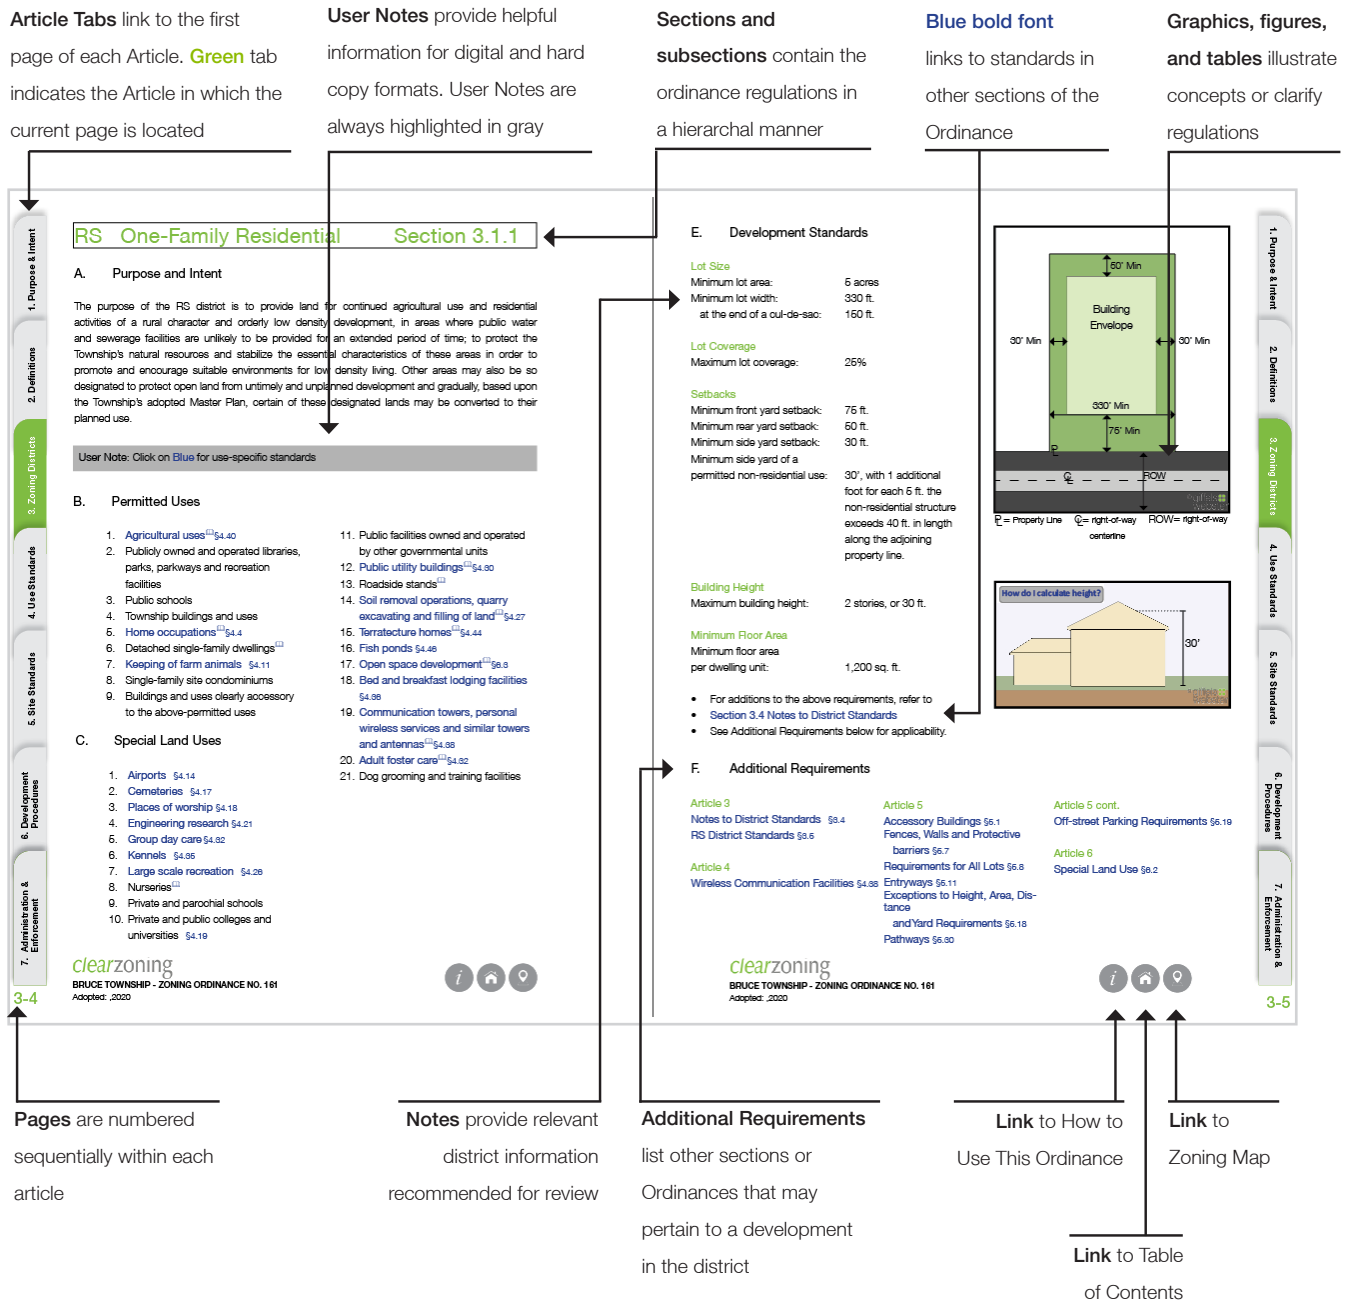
**Article Tabs** link to the first page of each Article. **Green** tab indicates the Article in which the current page is located

**User Notes** provide helpful information for digital and hard copy formats. User Notes are always highlighted in gray

**Sections and subsections** contain the ordinance regulations in a hierarchal manner

**Blue bold font** links to standards in other sections of the Ordinance

**Graphics, figures, and tables** illustrate concepts or clarify regulations

1. Purpose & Intent
2. Definitions
3. Zoning Districts
4. Use Standards
5. Site Standards
6. Development Procedures
7. Administration & Enforcement

RS One-Family Residential Section 3.1.1

A. Purpose and Intent

The purpose of the RS district is to provide land for continued agricultural use and residential activities of a rural character and orderly low density development, in areas where public water and sewerage facilities are unlikely to be provided for an extended period of time; to protect the Township's natural resources and stabilize the essential characteristics of these areas in order to promote and encourage suitable environments for low density living. Other areas may also be so designated to protect open land from untimely and unplanned development and gradually, based upon the Township's adopted Master Plan, certain of these designated lands may be converted to their planned use.

User Note: Click on Blue for use-specific standards

B. Permitted Uses

1. Agricultural uses §4.40
2. Publicly owned and operated libraries, parks, parkways and recreation facilities
3. Public schools
4. Township buildings and uses
5. Home occupations §4.4
6. Detached single-family dwellings
7. Keeping of farm animals §4.11
8. Single-family site condominiums
9. Buildings and uses clearly accessory to the above-permitted uses

11. Public facilities owned and operated by other governmental units
12. Public utility buildings §4.30
13. Roadside stands
14. Soil removal operations, quarry excavating and filling of land §4.27
15. Terratecture homes §4.44
16. Fish ponds §4.46
17. Open space development §6.3
18. Bed and breakfast lodging facilities §4.36
19. Communication towers, personal wireless services and similar towers and antennas §4.38
20. Adult foster care §4.32
21. Dog grooming and training facilities

C. Special Land Uses

1. Airports §4.14
2. Cemeteries §4.17
3. Places of worship §4.18
4. Engineering research §4.21
5. Group day care §4.32
6. Kennels §4.35
7. Large scale recreation §4.26
8. Nurseries
9. Private and parochial schools
10. Private and public colleges and universities §4.19

clearzoning
BRUCE TOWNSHIP - ZONING ORDINANCE NO. 161
Adopted: ,2020

3-4

E. Development Standards

Lot Size
Minimum lot area: 5 acres
Minimum lot width: 330 ft.
at the end of a cul-de-sac: 160 ft.

Lot Coverage
Maximum lot coverage: 25%

Setbacks
Minimum front yard setback: 75 ft.
Minimum rear yard setback: 50 ft.
Minimum side yard setback: 30 ft.
Minimum side yard of a permitted non-residential use: 30', with 1 additional foot for each 5 ft. the non-residential structure exceeds 40 ft. in length along the adjoining property line.

Building Height
Maximum building height: 2 stories, or 30 ft.

Minimum Floor Area
Minimum floor area per dwelling unit: 1,200 sq. ft.

- For additions to the above requirements, refer to
- Section 3.4 Notes to District Standards
- See Additional Requirements below for applicability.

50' Min
Building Envelope
30' Min
30' Min
330' Min
75' Min
P
℄
ROW
P = Property Line ℄ = right-of-way centerline ROW= right-of-way

How do I calculate height?
30'

F. Additional Requirements

Article 3
Notes to District Standards §3.4
RS District Standards §3.5

Article 4
Wireless Communication Facilities §4.38

Article 5
Accessory Buildings §5.1
Fences, Walls and Protective barriers §5.7
Requirements for All Lots §5.8
Entryways §5.11
Exceptions to Height, Area, Distance and Yard Requirements §5.18
Pathways §5.30

Article 5 cont.
Off-street Parking Requirements §5.19

Article 6
Special Land Use §6.2

clearzoning
BRUCE TOWNSHIP - ZONING ORDINANCE NO. 161
Adopted: ,2020

3-5

**Pages** are numbered sequentially within each article

**Notes** provide relevant district information recommended for review

**Additional Requirements** list other sections or Ordinances that may pertain to a development in the district

**Link** to How to Use This Ordinance

**Link** to Zoning Map

**Link** to Table of Contents